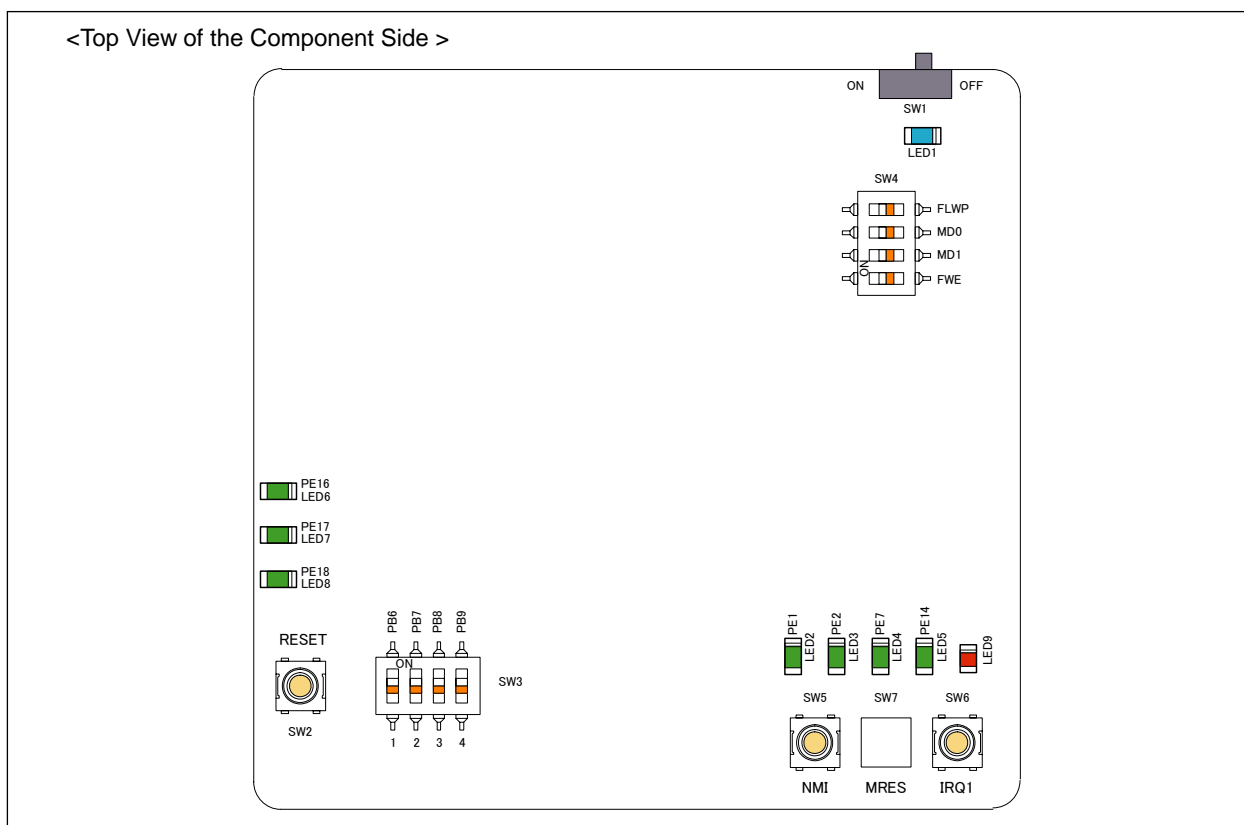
<Top View of the Component Side >

ON SW1 OFF

LED1

SW4

FLWP
MD0
MD1
FWE
ON

PE16 LED6

PE17 LED7

PE18 LED8

RESET

SW2

PB6 PB7 PB8 PB9

ON

1 2 3 4

SW3

PE1 LED2 PE2 LED3 PE7 LED4 PE14 LED5 LED9

SW5 SW7 SW6

NMI MRES IRQ1